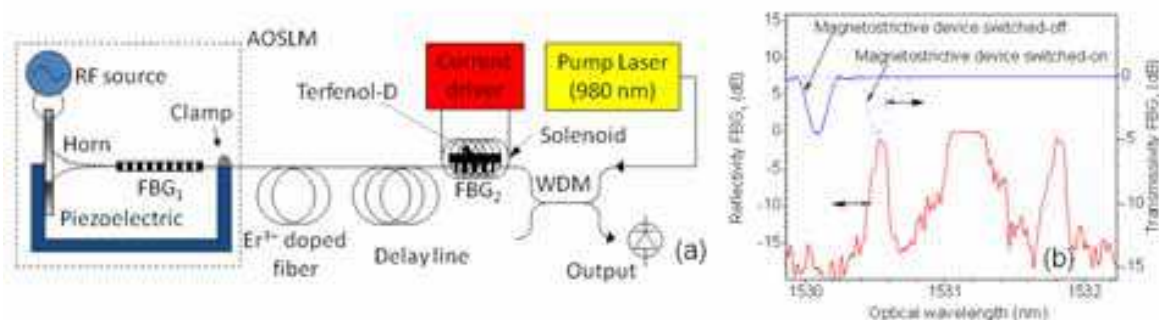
AOSLM

RF source

Clamp

Horn

$FBG_1$

Piezoelectric

Current driver

Terfenol-D

Pump Laser (980 nm)

Solenoid

$FBG_2$

WDM

$Er^{3+}$ doped fiber

Delay line

Output

(a)

Magnetostrictive device switched-off

Magnetostrictive device switched-on

15
10
5
0
-5
-10
-15

0
-5
-10
-15

Reflectivity $FBG_1$ (dB)

Transmissivity $FBG_2$ (dB)

(b)

1530
1531
1532

Optical wavelength (nm)